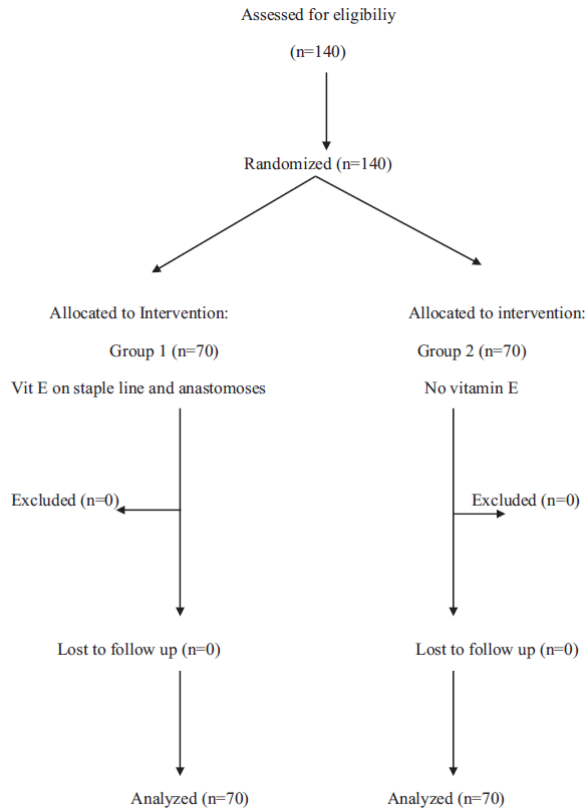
Assessed for eligibiliy

(n=140)

Randomized (n=140)

Allocated to Intervention:

Group 1 (n=70)

Vit E on staple line and anastomoses

Allocated to intervention:

Group 2 (n=70)

No vitamin E

Excluded (n=0)

Excluded (n=0)

Lost to follow up (n=0)

Lost to follow up (n=0)

Analyzed (n=70)

Analyzed (n=70)